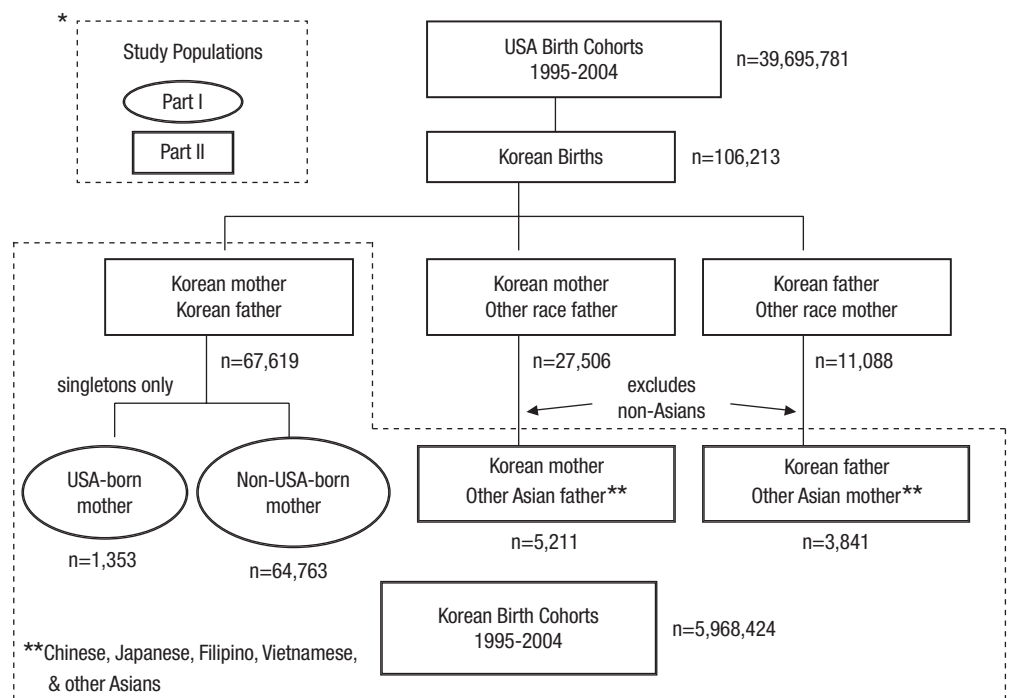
*
Study Populations
Part I
Part II

USA Birth Cohorts 1995-2004
n=39,695,781

Korean Births
n=106,213

Korean mother Korean father
n=67,619

Korean mother Other race father
n=27,506

Korean father Other race mother
n=11,088

singletons only

excludes non-Asians

USA-born mother
n=1,353

Non-USA-born mother
n=64,763

Korean mother Other Asian father**
n=5,211

Korean father Other Asian mother**
n=3,841

Korean Birth Cohorts 1995-2004
n=5,968,424

**Chinese, Japanese, Filipino, Vietnamese, & other Asians